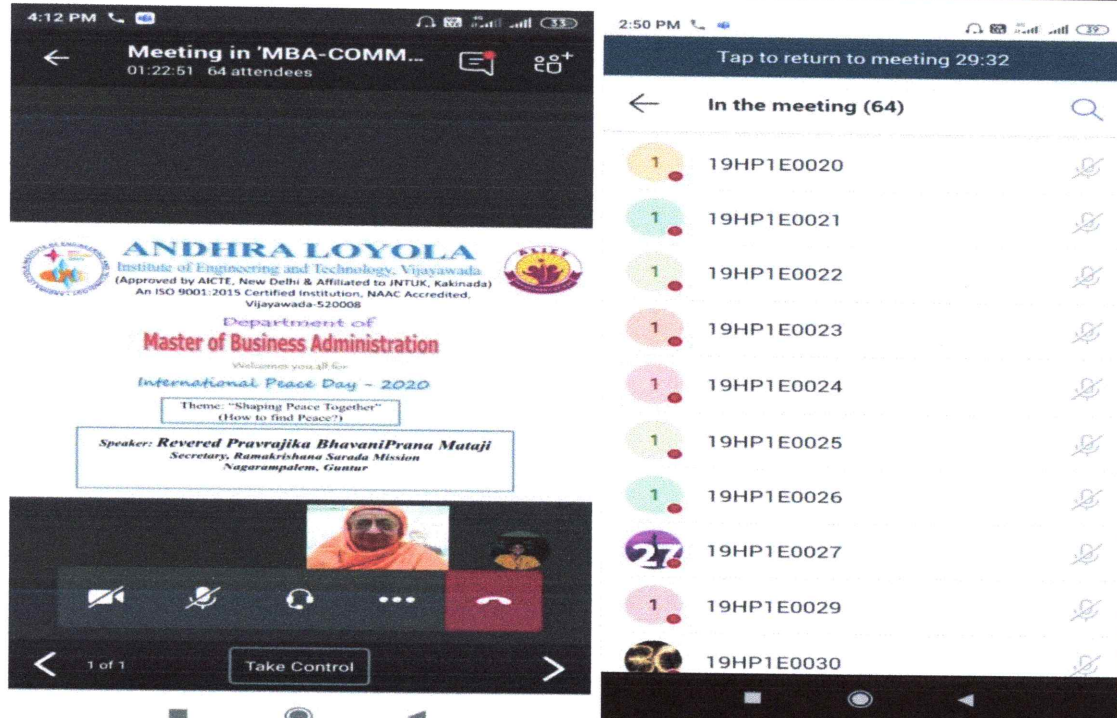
4:12 PM

Meeting in 'MBA-COMM...
01:22:51 64 attendees

ANDHRA LOYOLA
Institute of Engineering and Technology, Vijayawada
(Approved by AICTE, New Delhi & Affiliated to JNTUK, Kakinada)
An ISO 9001:2015 Certified Institution, NAAC Accredited,
Vijayawada-520008

Department of
Master of Business Administration
Welcomes you all for
International Peace Day - 2020

Theme: "Shaping Peace Together"
(How to find Peace?)

Speaker: Revered Pravrajika BhavaniPrana Mataji
Secretary, Ramakrishana Sarada Mission
Nagarampalem, Guntur

1 of 1
Take Control

2:50 PM

Tap to return to meeting 29:32

In the meeting (64)

1 19HP1E0020
1 19HP1E0021
1 19HP1E0022
1 19HP1E0023
1 19HP1E0024
1 19HP1E0025
1 19HP1E0026
27 19HP1E0027
1 19HP1E0029
19HP1E0030